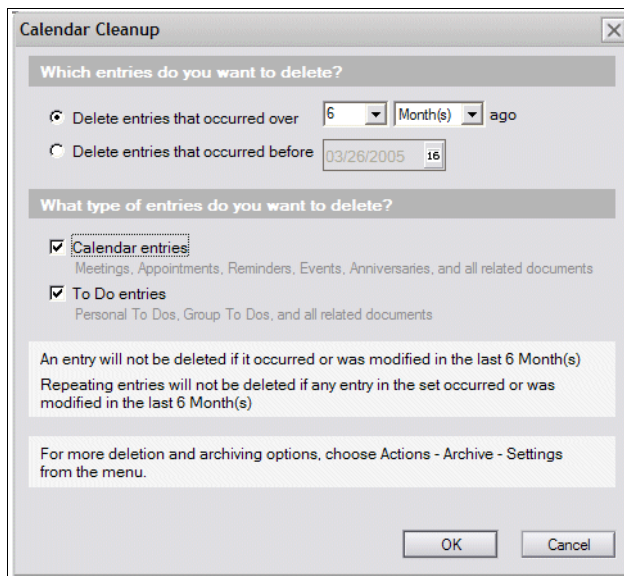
Calendar Cleanup

Which entries do you want to delete?

Delete entries that occurred over 6 Month(s) ago

Delete entries that occurred before 03/26/2005 16

What type of entries do you want to delete?

Calendar entries
Meetings, Appointments, Reminders, Events, Anniversaries, and all related documents

To Do entries
Personal To Dos, Group To Dos, and all related documents

An entry will not be deleted if it occurred or was modified in the last 6 Month(s)

Repeating entries will not be deleted if any entry in the set occurred or was modified in the last 6 Month(s)

For more deletion and archiving options, choose Actions - Archive - Settings from the menu.

OK Cancel